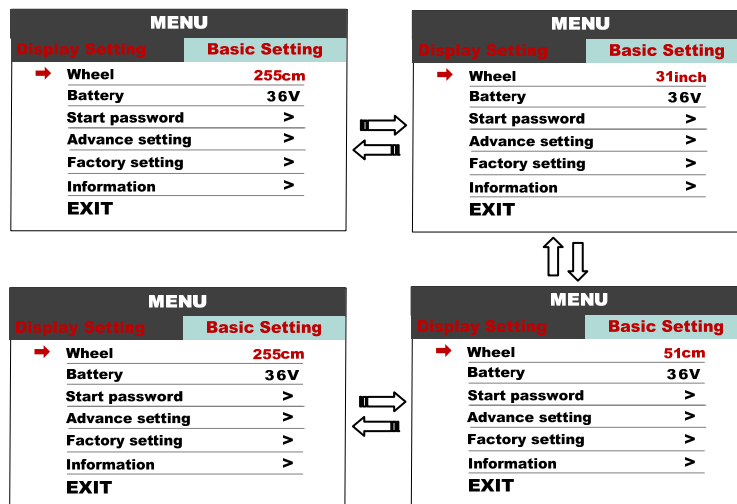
MENU
Display Setting | Basic Setting
Wheel 255cm
Battery 36V
Start password >
Advance setting >
Factory setting >
Information >
EXIT

MENU
Display Setting | Basic Setting
Wheel 31inch
Battery 36V
Start password >
Advance setting >
Factory setting >
Information >
EXIT

MENU
Display Setting | Basic Setting
Wheel 255cm
Battery 36V
Start password >
Advance setting >
Factory setting >
Information >
EXIT

MENU
Display Setting | Basic Setting
Wheel 51cm
Battery 36V
Start password >
Advance setting >
Factory setting >
Information >
EXIT